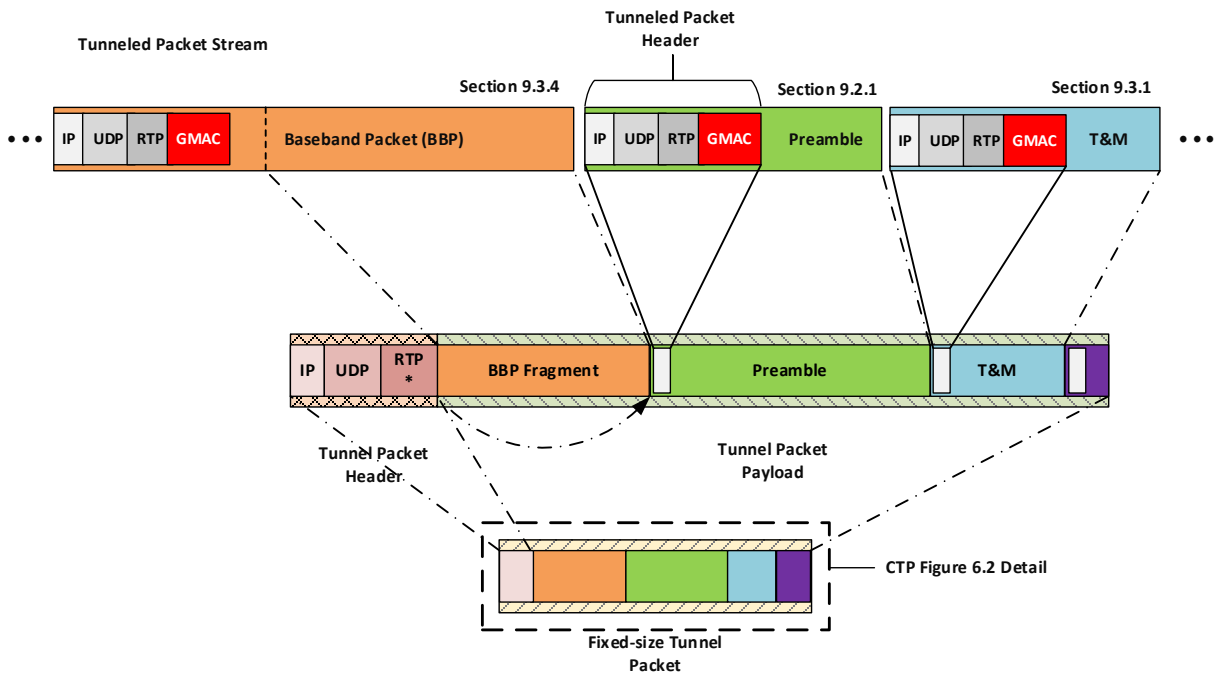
Tunneled Packet Stream

Tunneled Packet Header

Section 9.3.4

Section 9.2.1

Section 9.3.1

• • •

IP

UDP

RTP

GMAC

Baseband Packet (BBP)

IP

UDP

RTP

GMAC

Preamble

IP

UDP

RTP

GMAC

T&M

• • •

IP

UDP

RTP *

BBP Fragment

Preamble

T&M

Tunnel Packet Header

Tunnel Packet Payload

CTP Figure 6.2 Detail

Fixed-size Tunnel Packet